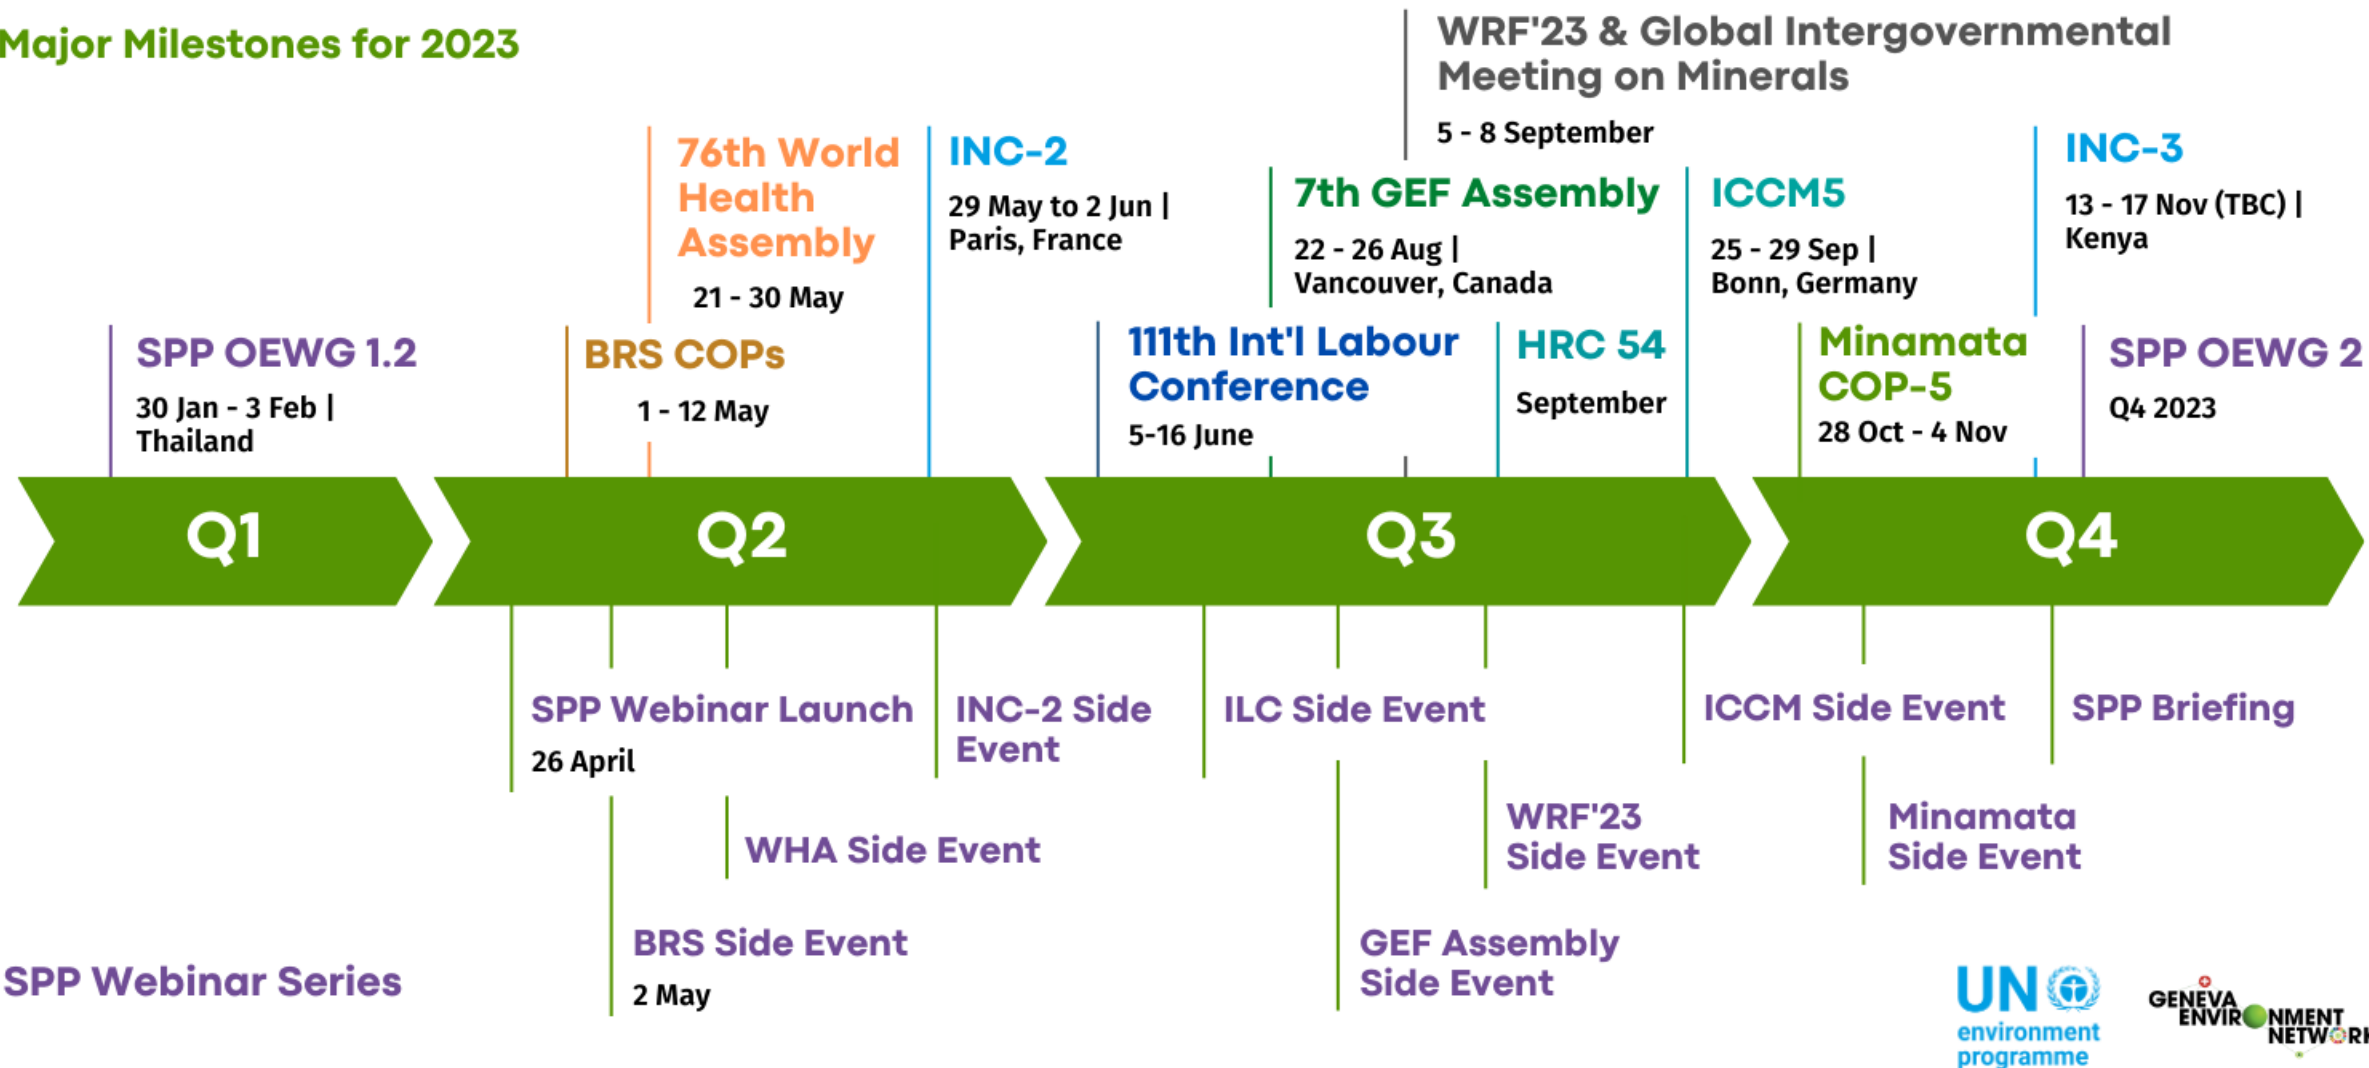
Major Milestones for 2023

WRF'23 & Global Intergovernmental Meeting on Minerals

5 - 8 September

76th World Health Assembly

21 - 30 May

INC-2

29 May to 2 Jun | Paris, France

7th GEF Assembly

22 - 26 Aug | Vancouver, Canada

ICCM5

25 - 29 Sep | Bonn, Germany

INC-3

13 - 17 Nov (TBC) | Kenya

SPP OEWG 1.2

30 Jan - 3 Feb | Thailand

BRS COPs

1 - 12 May

111th Int'l Labour Conference

5-16 June

HRC 54

September

Minamata COP-5

28 Oct - 4 Nov

SPP OEWG 2

Q4 2023

Q1

Q2

Q3

Q4

SPP Webinar Launch

26 April

INC-2 Side Event

ILC Side Event

ICCM Side Event

SPP Briefing

WHA Side Event

WRF'23 Side Event

Minamata Side Event

BRS Side Event

2 May

GEF Assembly Side Event

SPP Webinar Series

UN environment programme

GENEVA ENVIRONMENT NETWORK